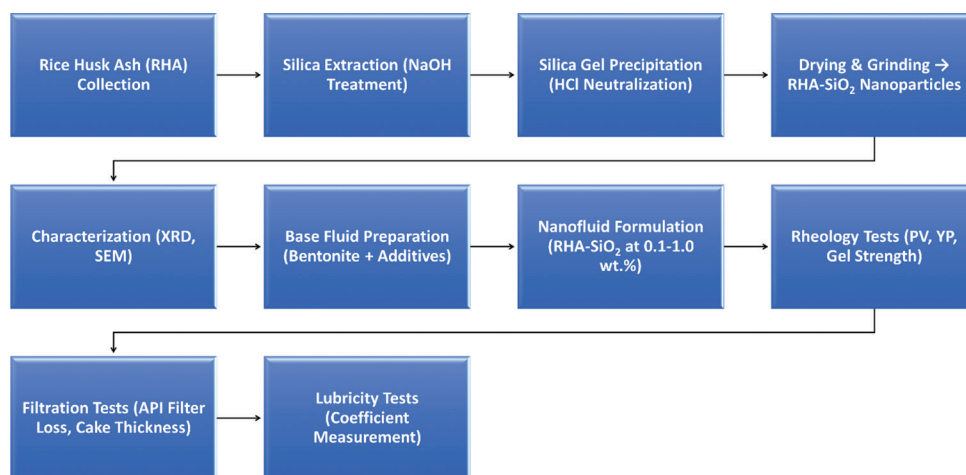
Rice Husk Ash (RHA) Collection

Silica Extraction (NaOH Treatment)

Silica Gel Precipitation (HCl Neutralization)

Drying & Grinding → RHA-$SiO_2$ Nanoparticles

Characterization (XRD, SEM)

Base Fluid Preparation (Bentonite + Additives)

Nanofluid Formulation (RHA-$SiO_2$ at 0.1-1.0 wt.%)

Rheology Tests (PV, YP, Gel Strength)

Filtration Tests (API Filter Loss, Cake Thickness)

Lubricity Tests (Coefficient Measurement)